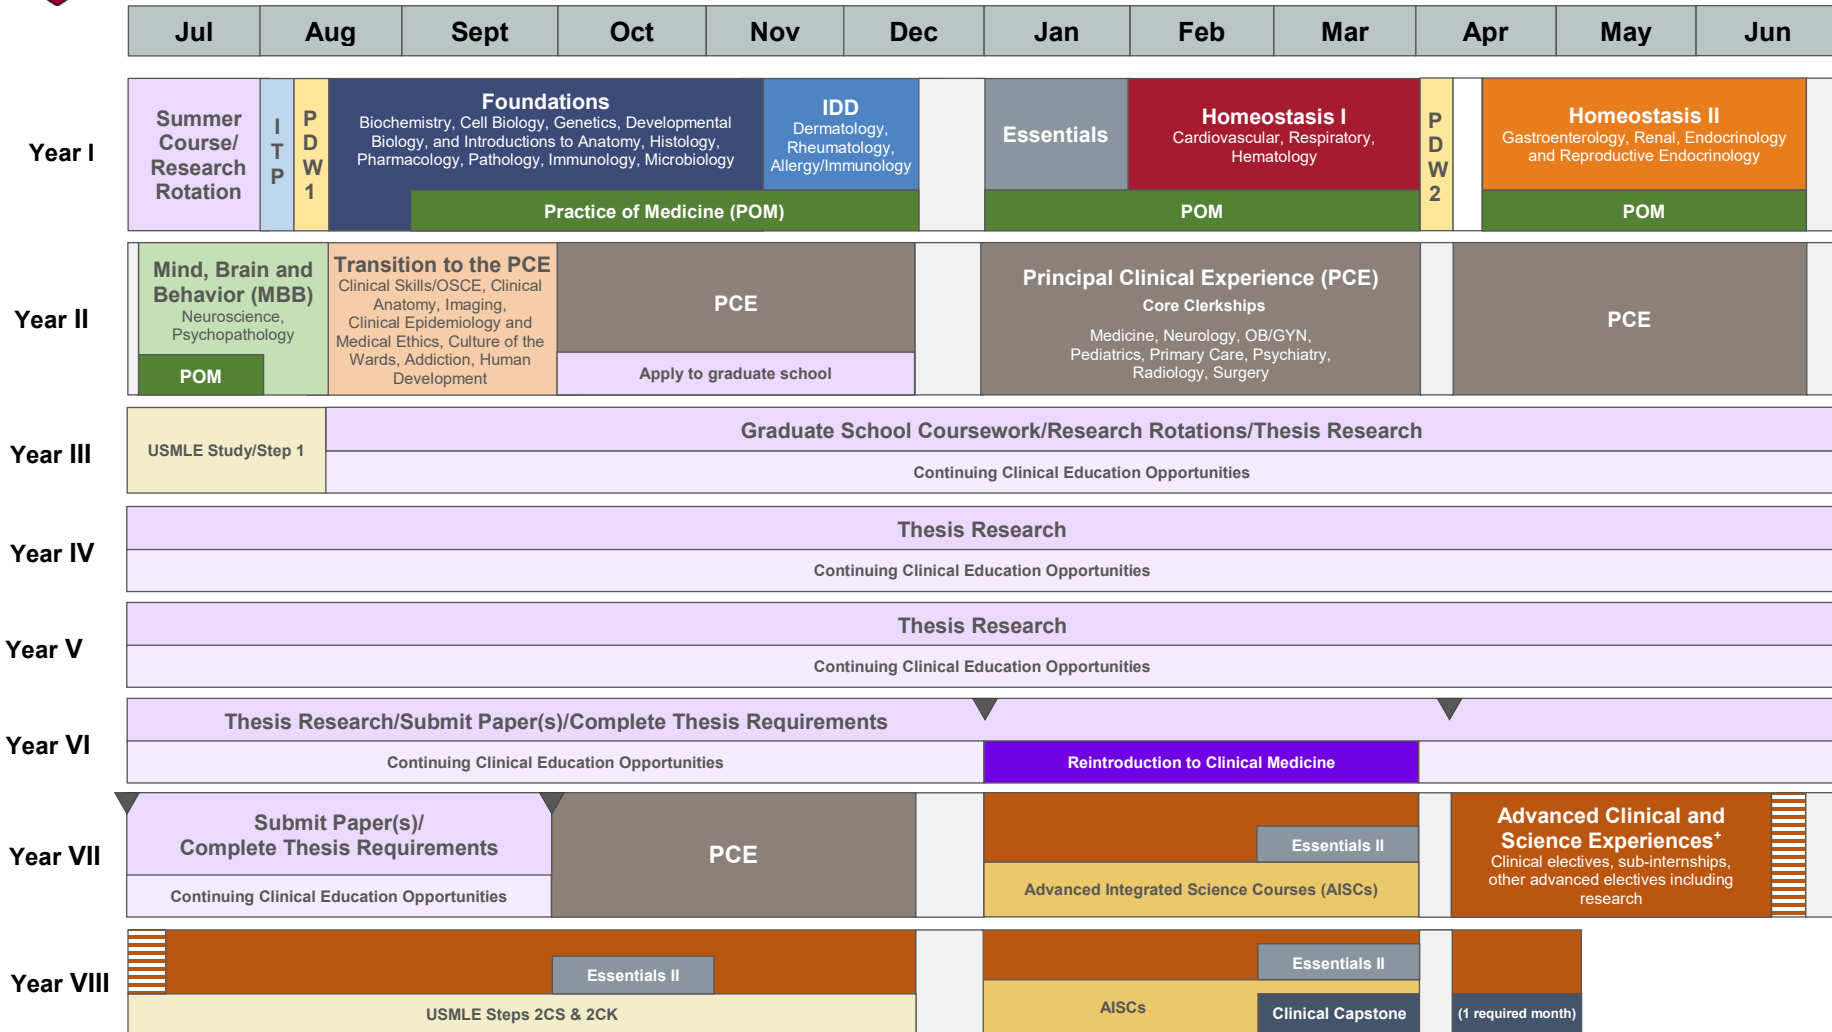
| Jul | Aug | Sept | Oct | Nov | Dec | Jan | Feb | Mar | Apr | May | Jun |
|---|---|---|---|---|---|---|---|---|---|---|---|

Year I

Summer Course/ Research Rotation

I T P

P D W 1

Foundations
Biochemistry, Cell Biology, Genetics, Developmental Biology, and Introductions to Anatomy, Histology, Pharmacology, Pathology, Immunology, Microbiology

IDD
Dermatology, Rheumatology, Allergy/Immunology

Practice of Medicine (POM)

Essentials

Homeostasis I
Cardiovascular, Respiratory, Hematology

POM

P D W 2

Homeostasis II
Gastroenterology, Renal, Endocrinology and Reproductive Endocrinology

POM

Year II

Mind, Brain and Behavior (MBB)
Neuroscience, Psychopathology

POM

Transition to the PCE
Clinical Skills/OSCE, Clinical Anatomy, Imaging, Clinical Epidemiology and Medical Ethics, Culture of the Wards, Addiction, Human Development

PCE

Apply to graduate school

Principal Clinical Experience (PCE)
Core Clerkships
Medicine, Neurology, OB/GYN, Pediatrics, Primary Care, Psychiatry, Radiology, Surgery

PCE

Year III

USMLE Study/Step 1

Graduate School Coursework/Research Rotations/Thesis Research

Continuing Clinical Education Opportunities

Year IV

Thesis Research

Continuing Clinical Education Opportunities

Year V

Thesis Research

Continuing Clinical Education Opportunities

Year VI

Thesis Research/Submit Paper(s)/Complete Thesis Requirements

Continuing Clinical Education Opportunities

Reintroduction to Clinical Medicine

Year VII

Submit Paper(s)/ Complete Thesis Requirements

Continuing Clinical Education Opportunities

PCE

Essentials II

Advanced Integrated Science Courses (AISCs)

Advanced Clinical and Science Experiences$^+$
Clinical electives, sub-internships, other advanced electives including research

Year VIII

Essentials II

USMLE Steps 2CS & 2CK

Essentials II

AISCs

Clinical Capstone

(1 required month)